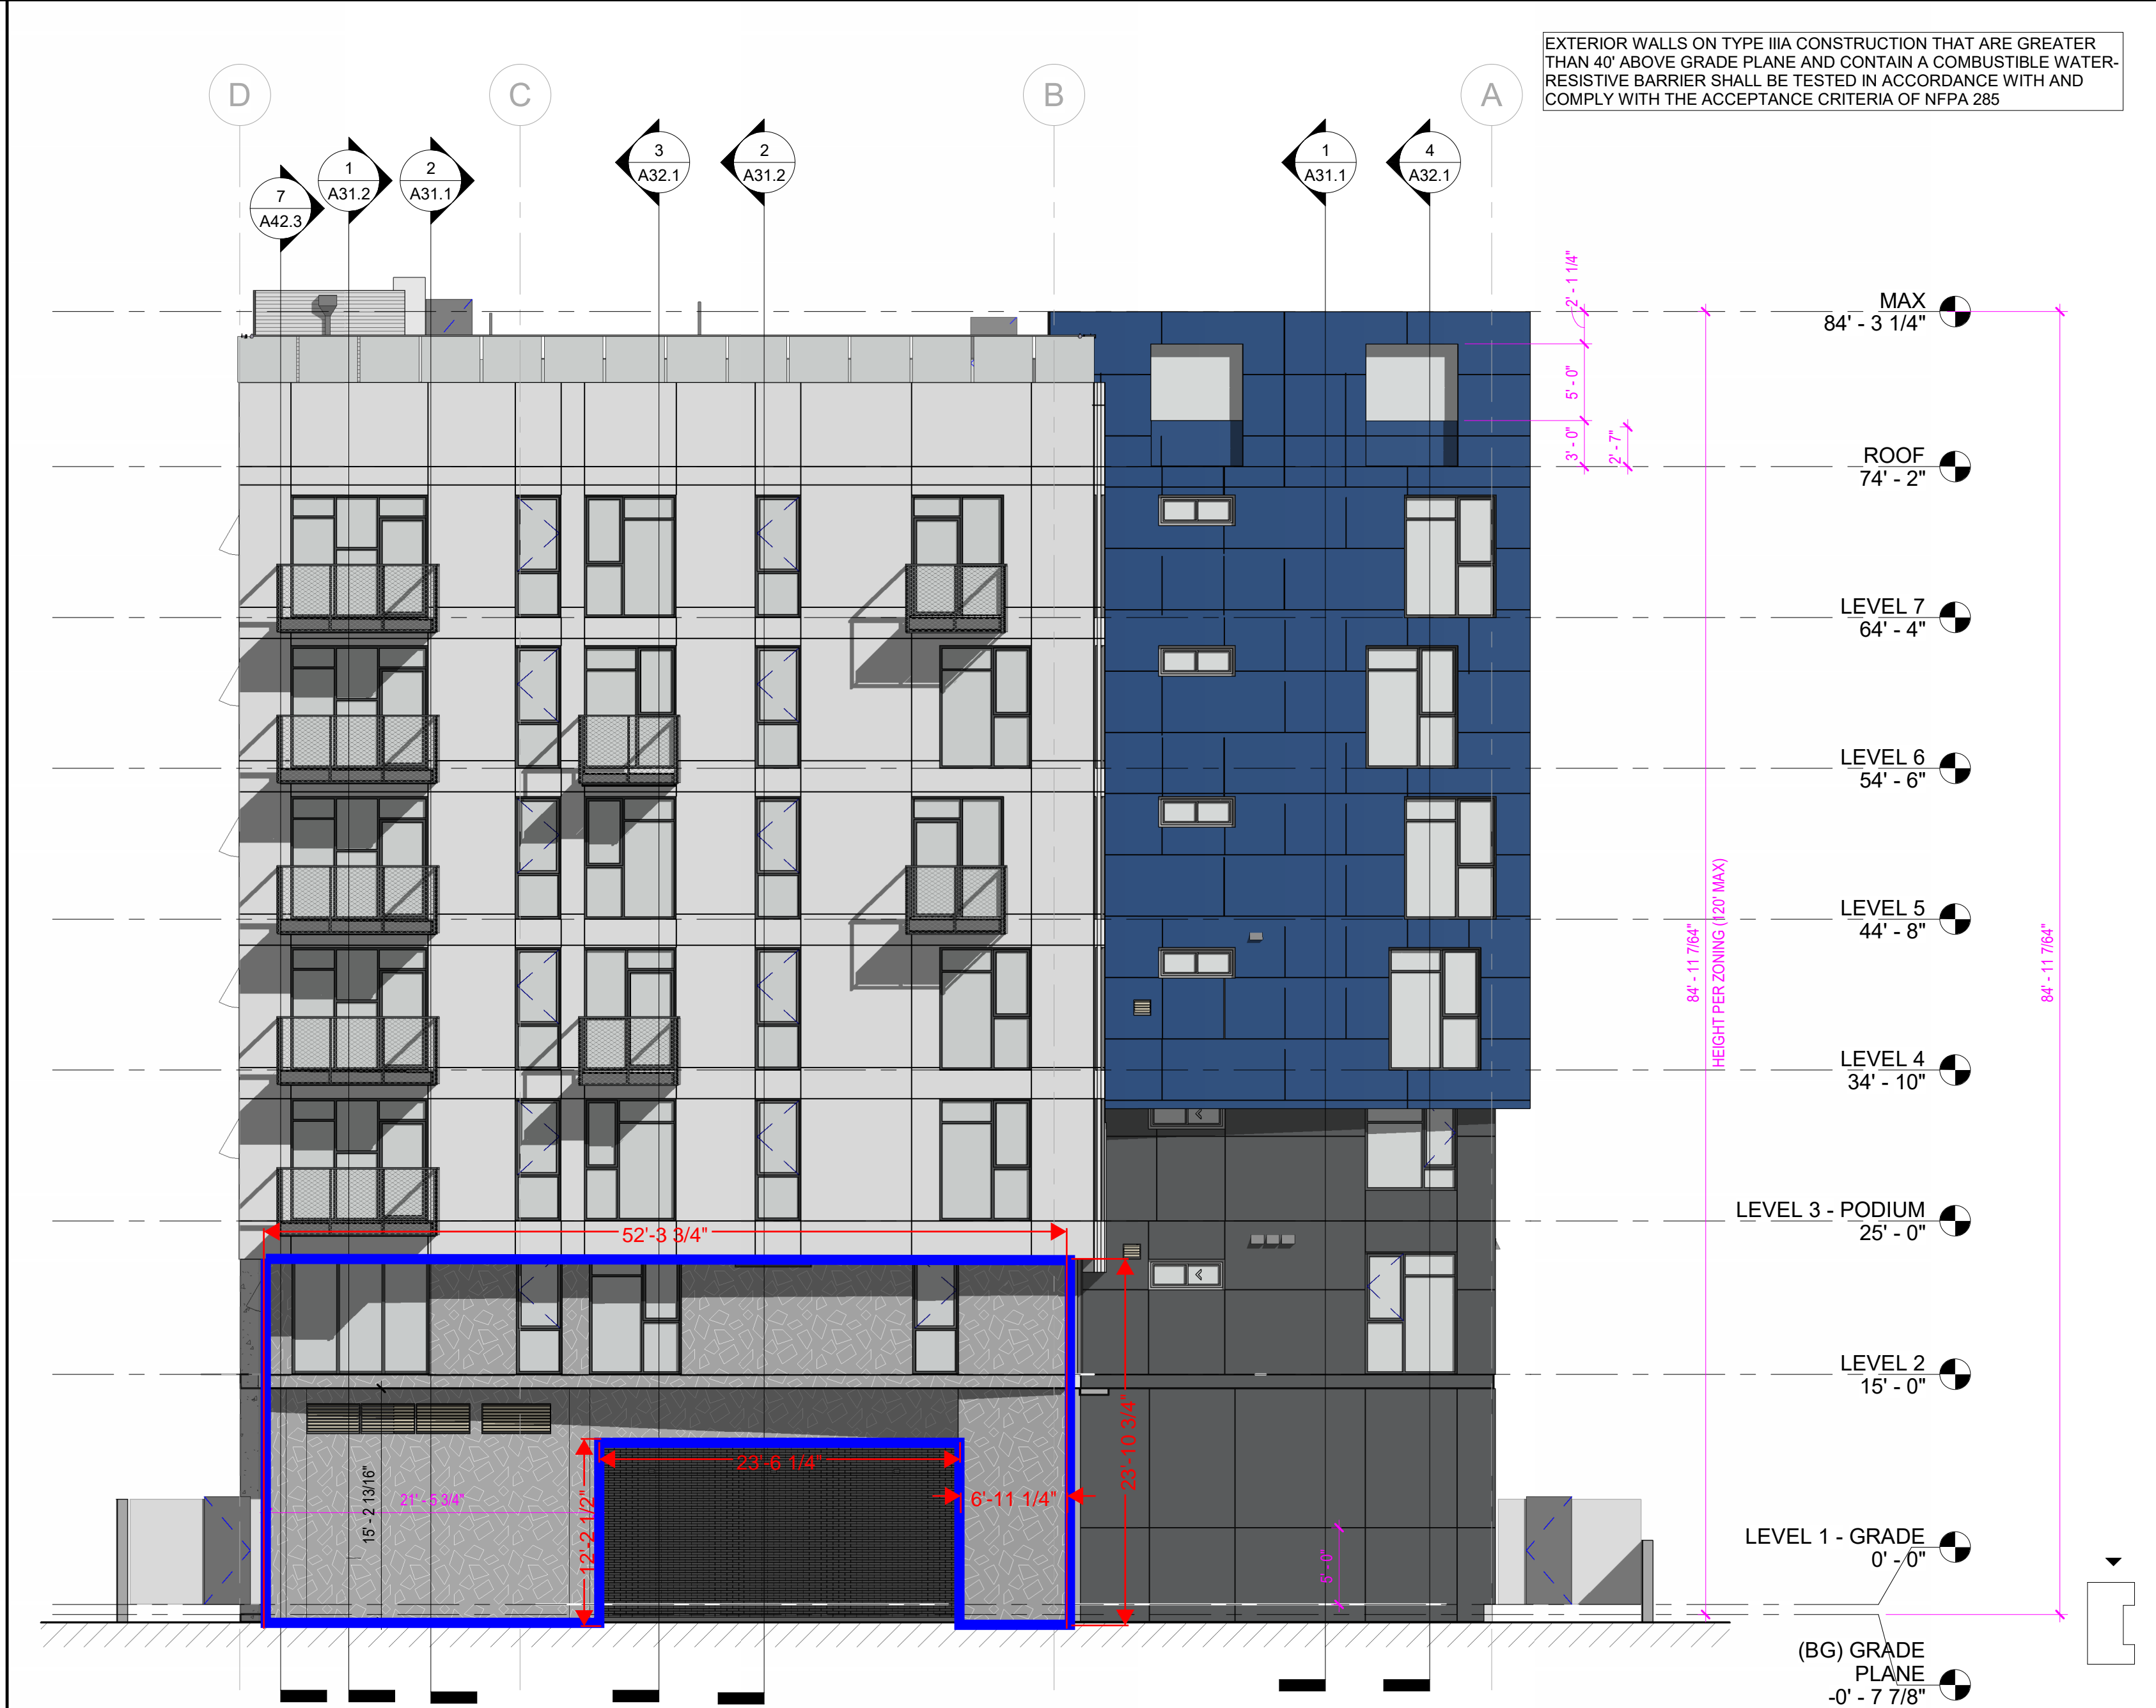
EXTERIOR WALLS ON TYPE IIIA CONSTRUCTION THAT ARE GREATER THAN 40' ABOVE GRADE PLANE AND CONTAIN A COMBUSTIBLE WATER-RESISTIVE BARRIER SHALL BE TESTED IN ACCORDANCE WITH AND COMPLY WITH THE ACCEPTANCE CRITERIA OF NFPA 285

D

C

B

A

7
A42.3

1
A31.2

2
A31.1

3
A32.1

2
A31.2

1
A31.1

4
A32.1

2' - 1 1/4"

5' - 0"

3' - 0"

2' - 7"

MAX
84' - 3 1/4"

ROOF
74' - 2"

LEVEL 7
64' - 4"

LEVEL 6
54' - 6"

LEVEL 5
44' - 8"

LEVEL 4
34' - 10"

LEVEL 3 - PODIUM
25' - 0"

LEVEL 2
15' - 0"

LEVEL 1 - GRADE
0' - 0"

(BG) GRADE PLANE
-0' - 7 7/8"

84' - 11 7/64"

HEIGHT PER ZONING (120' MAX)

84' - 11 7/64"

52'-3 3/4"

23'-10 3/4"

23'-6 1/4"

6'-11 1/4"

12'-2 1/2"

15' - 2 13/16"

21' - 5 3/4"

5' - 0"